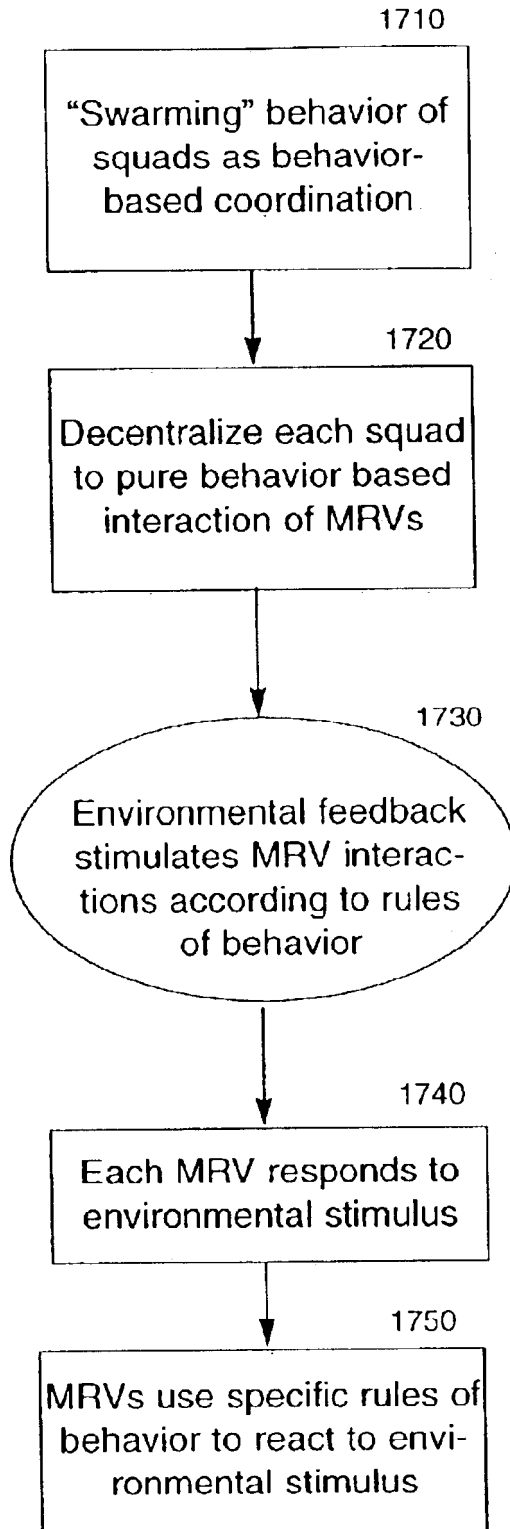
1710

"Swarming" behavior of squads as behavior-based coordination

1720

Decentralize each squad to pure behavior based interaction of MRVs

1730

Environmental feedback stimulates MRV interactions according to rules of behavior

1740

Each MRV responds to environmental stimulus

1750

MRVs use specific rules of behavior to react to environmental stimulus